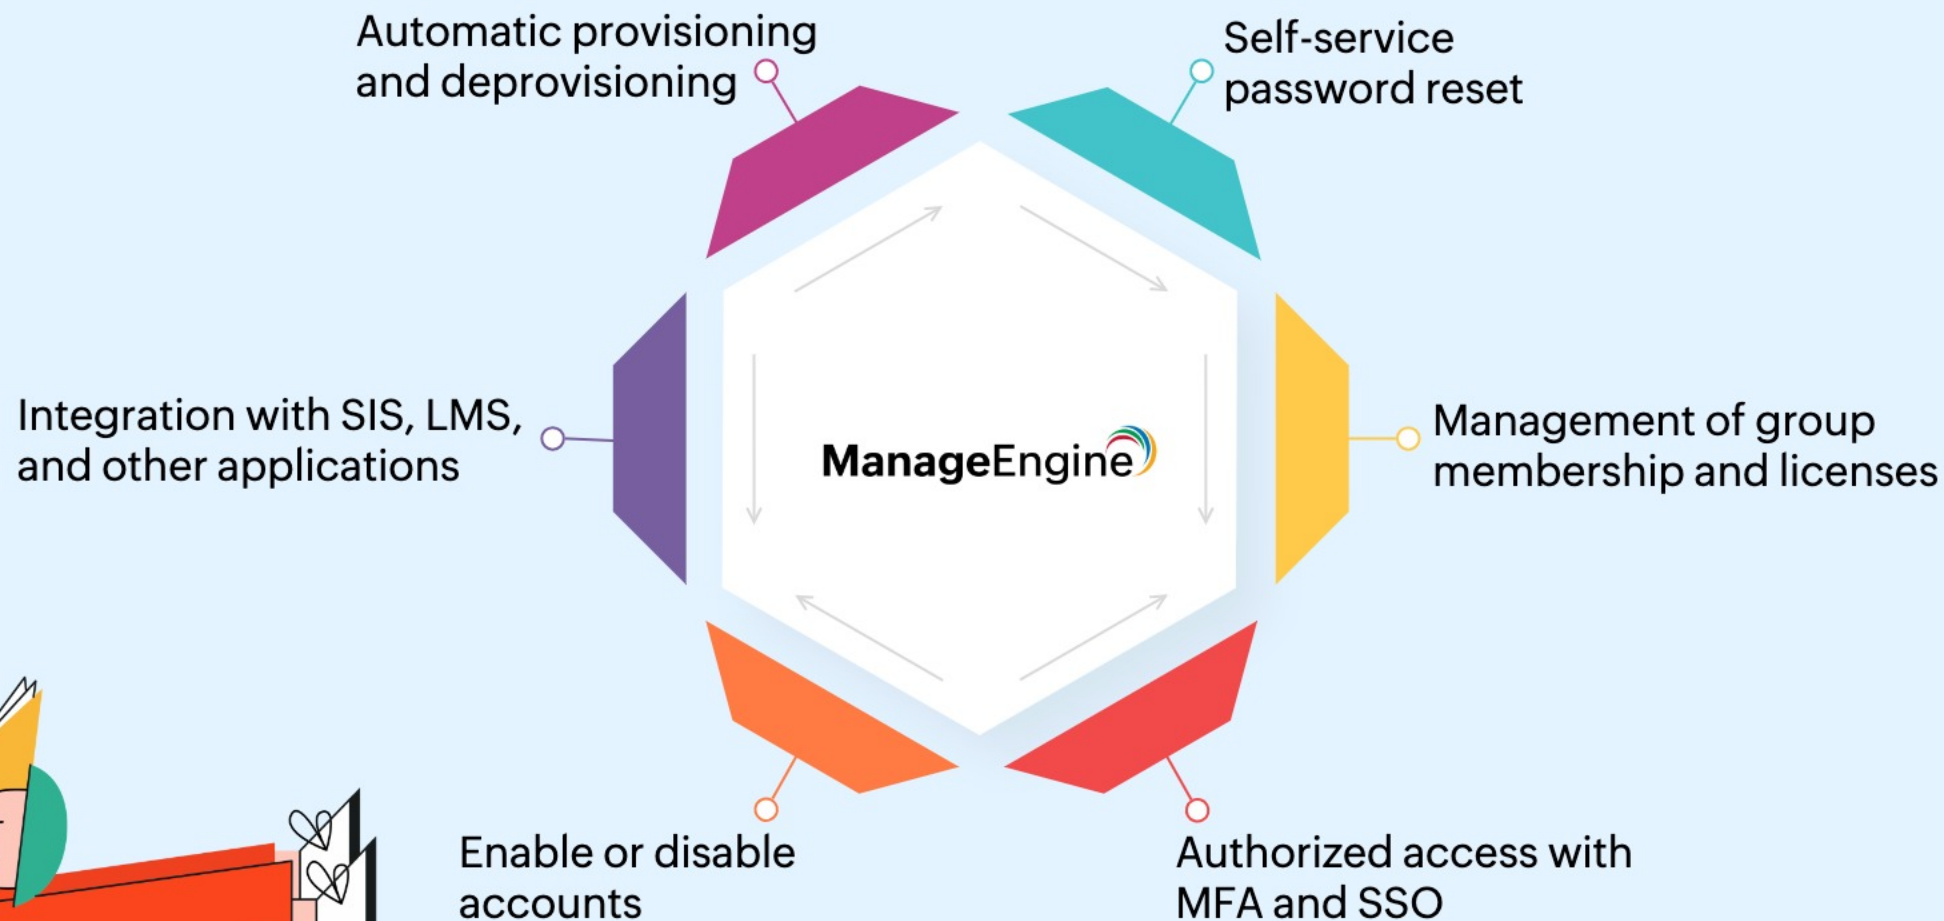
Automatic provisioning and deprovisioning

Self-service password reset

Integration with SIS, LMS, and other applications

ManageEngine

Management of group membership and licenses

Enable or disable accounts

Authorized access with MFA and SSO